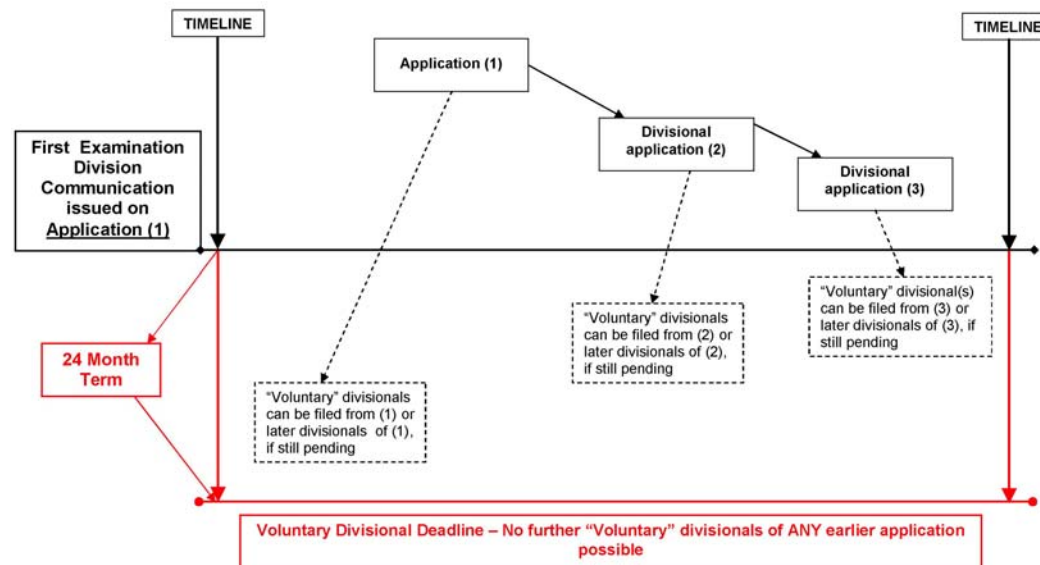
TIMELINE

TIMELINE

Application (1)

Divisional application (2)

Divisional application (3)

First Examination Division Communication issued on Application (1)

24 Month Term

"Voluntary" divisionals can be filed from (1) or later divisionals of (1), if still pending

"Voluntary" divisionals can be filed from (2) or later divisionals of (2), if still pending

"Voluntary" divisional(s) can be filed from (3) or later divisionals of (3), if still pending

Voluntary Divisional Deadline – No further "Voluntary" divisionals of ANY earlier application possible